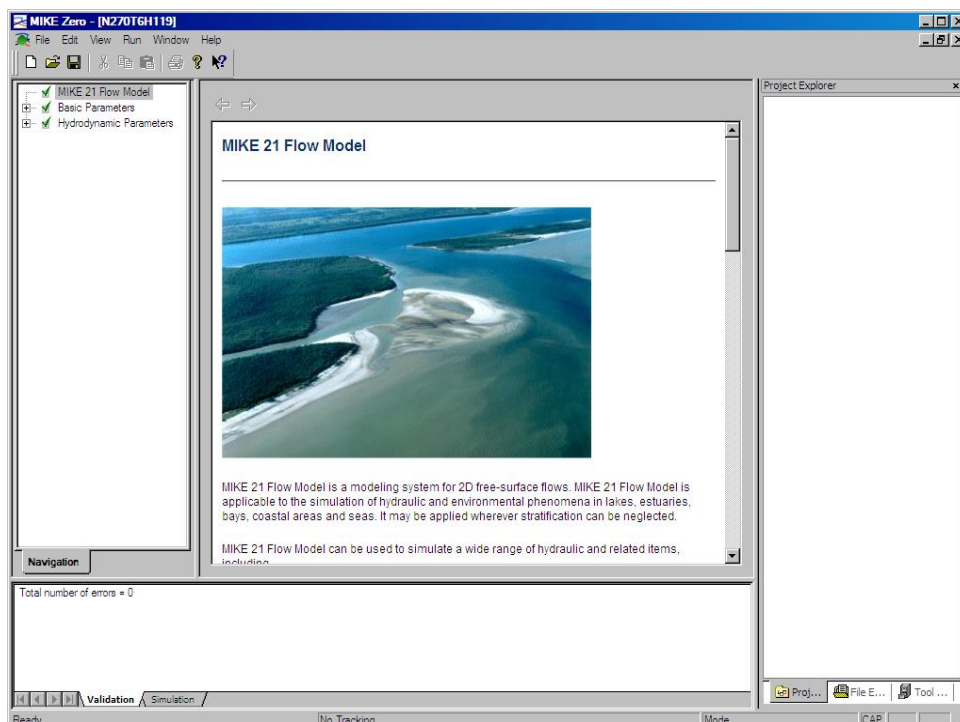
MIKE Zero - [N270T6H119]

File Edit View Run Window Help

MIKE 21 Flow Model
Basic Parameters
Hydrodynamic Parameters

Navigation

MIKE 21 Flow Model

MIKE 21 Flow Model is a modeling system for 2D free-surface flows. MIKE 21 Flow Model is applicable to the simulation of hydraulic and environmental phenomena in lakes, estuaries, bays, coastal areas and seas. It may be applied wherever stratification can be neglected.

MIKE 21 Flow Model can be used to simulate a wide range of hydraulic and related items, including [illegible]

Project Explorer

Total number of errors = 0

Validation Simulation

Proj... File E... Tool ...

Ready No Tracking Mode CAP